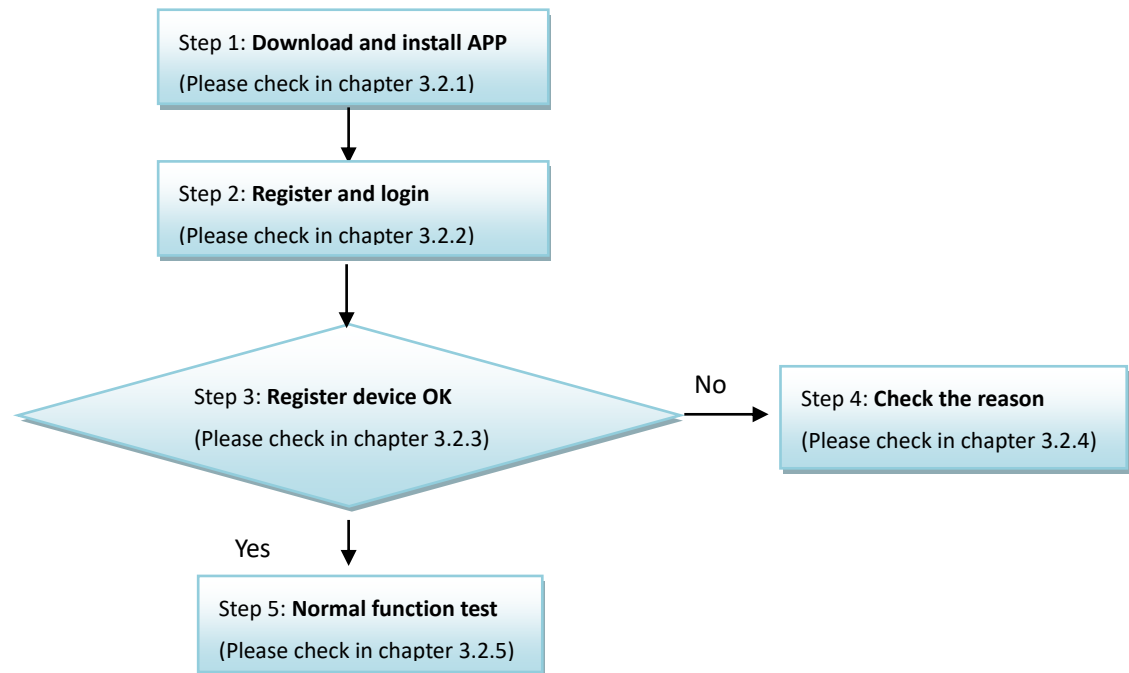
Step 1: Download and install APP
(Please check in chapter 3.2.1)

Step 2: Register and login
(Please check in chapter 3.2.2)

Step 3: Register device OK
(Please check in chapter 3.2.3)

No

Step 4: Check the reason
(Please check in chapter 3.2.4)

Yes

Step 5: Normal function test
(Please check in chapter 3.2.5)